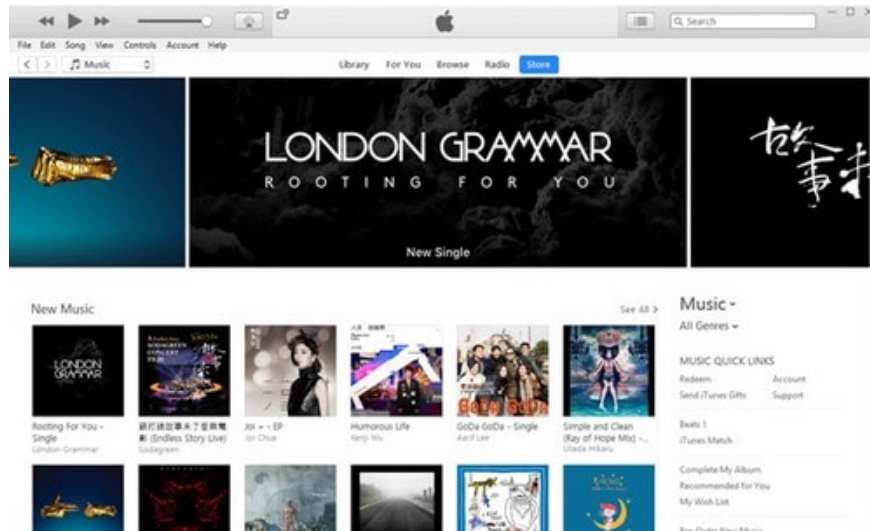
Search

File Edit Song View Controls Account Help

Music

Library For You Browse Radio Store

LONDON GRAMMAR
ROOTING FOR YOU

New Single

故事未

New Music

See All >

LONDON GRAMMAR

GoDa GoDa

Rooting For You - Single
London Grammar

細節造事來了愛無電影 (Endless Story Live)
Sodagreen

Joi + - EP
Joi Chua

Humorous Life
Kenji Wu

GoDa GoDa - Single
Aaril Lee

Simple and Clean (Ray of Hope Mix) - ...
Utada Hikaru

Music
All Genres

MUSIC QUICK LINKS

Redeem
Account
Send iTunes Gifts
Support

Beats 1
iTunes Match

Complete My Album
Recommended for You
My Wish List

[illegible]